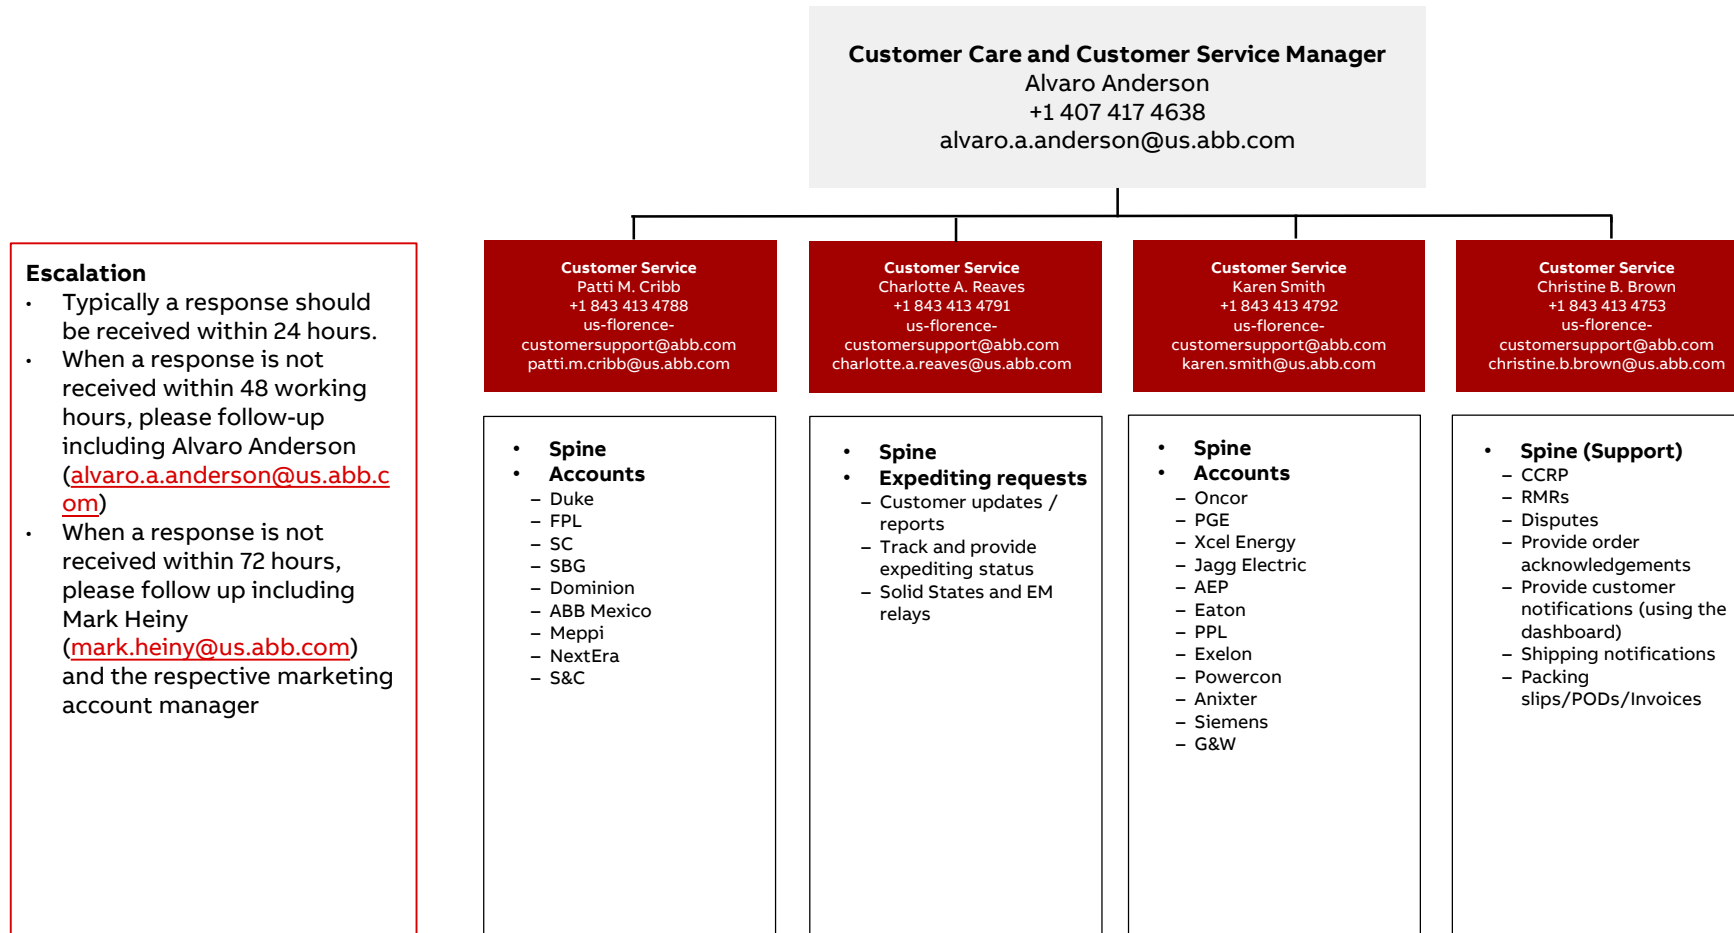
**Customer Care and Customer Service Manager**
Alvaro Anderson
+1 407 417 4638
alvaro.a.anderson@us.abb.com

**Escalation**
- Typically a response should be received within 24 hours.
- When a response is not received within 48 working hours, please follow-up including Alvaro Anderson (alvaro.a.anderson@us.abb.com)
- When a response is not received within 72 hours, please follow up including Mark Heiny (mark.heiny@us.abb.com) and the respective marketing account manager

**Customer Service**
Patti M. Cribb
+1 843 413 4788
us-florence-customersupport@abb.com
patti.m.cribb@us.abb.com

**Customer Service**
Charlotte A. Reaves
+1 843 413 4791
us-florence-customersupport@abb.com
charlotte.a.reaves@us.abb.com

**Customer Service**
Karen Smith
+1 843 413 4792
us-florence-customersupport@abb.com
karen.smith@us.abb.com

**Customer Service**
Christine B. Brown
+1 843 413 4753
us-florence-customersupport@abb.com
christine.b.brown@us.abb.com

- **Spine**
- **Accounts**
  – Duke
  – FPL
  – SC
  – SBG
  – Dominion
  – ABB Mexico
  – Meppi
  – NextEra
  – S&C

- **Spine**
- **Expediting requests**
  – Customer updates / reports
  – Track and provide expediting status
  – Solid States and EM relays

- **Spine**
- **Accounts**
  – Oncor
  – PGE
  – Xcel Energy
  – Jagg Electric
  – AEP
  – Eaton
  – PPL
  – Exelon
  – Powercon
  – Anixter
  – Siemens
  – G&W

- **Spine (Support)**
  – CCRP
  – RMRs
  – Disputes
  – Provide order acknowledgements
  – Provide customer notifications (using the dashboard)
  – Shipping notifications
  – Packing slips/PODs/Invoices